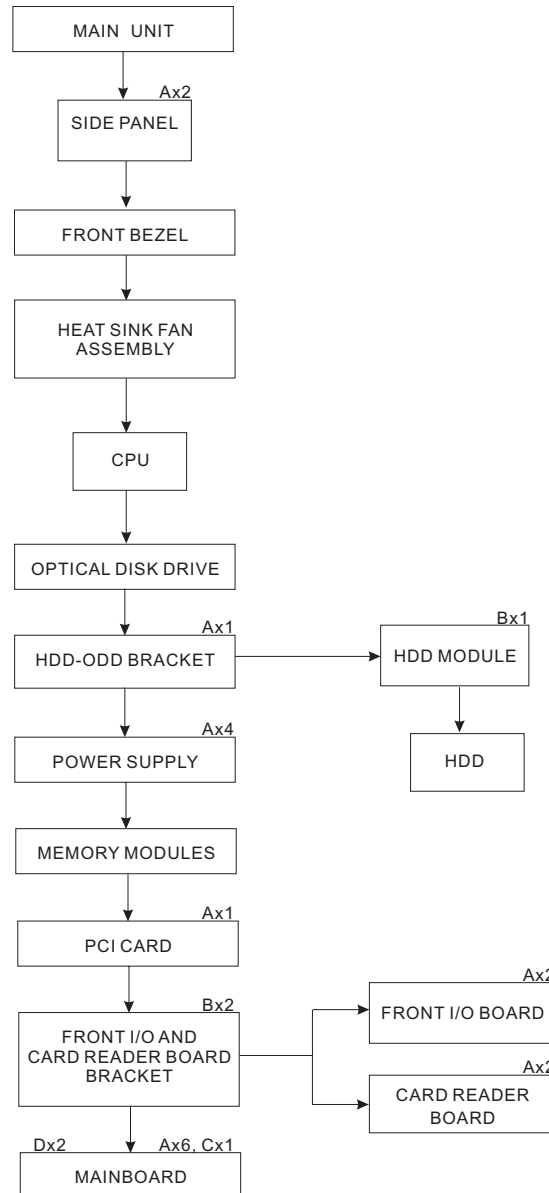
MAIN UNIT

Ax2

SIDE PANEL

FRONT BEZEL

HEAT SINK FAN ASSEMBLY

CPU

OPTICAL DISK DRIVE

Ax1

HDD-ODD BRACKET

Bx1

HDD MODULE

HDD

Ax4

POWER SUPPLY

MEMORY MODULES

Ax1

PCI CARD

Bx2

FRONT I/O AND CARD READER BOARD BRACKET

Ax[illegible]

FRONT I/O BOARD

Ax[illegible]

CARD READER BOARD

Dx2

Ax6, Cx1

MAINBOARD